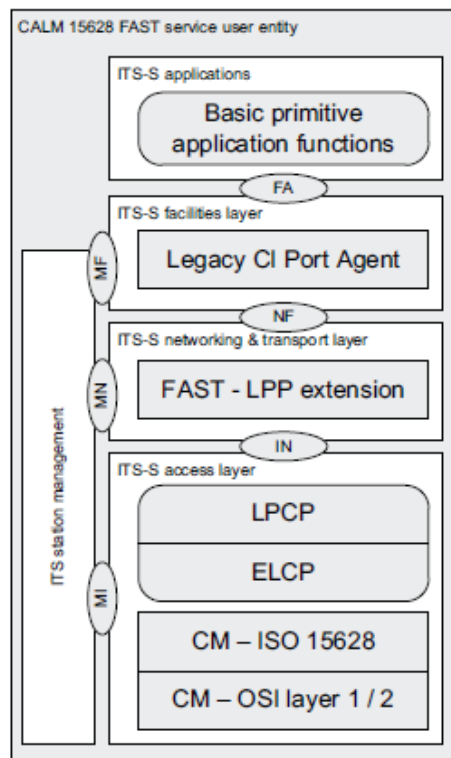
CALM 15628 FAST service user entity

ITS-S applications

Basic primitive application functions

FA

ITS-S facilities layer

MF

Legacy CI Port Agent

NF

ITS-S networking & transport layer

MN

FAST - LPP extension

IN

ITS-S access layer

ITS station management

LPCP

ELCP

MI

CM – ISO 15628

CM – OSI layer 1 / 2